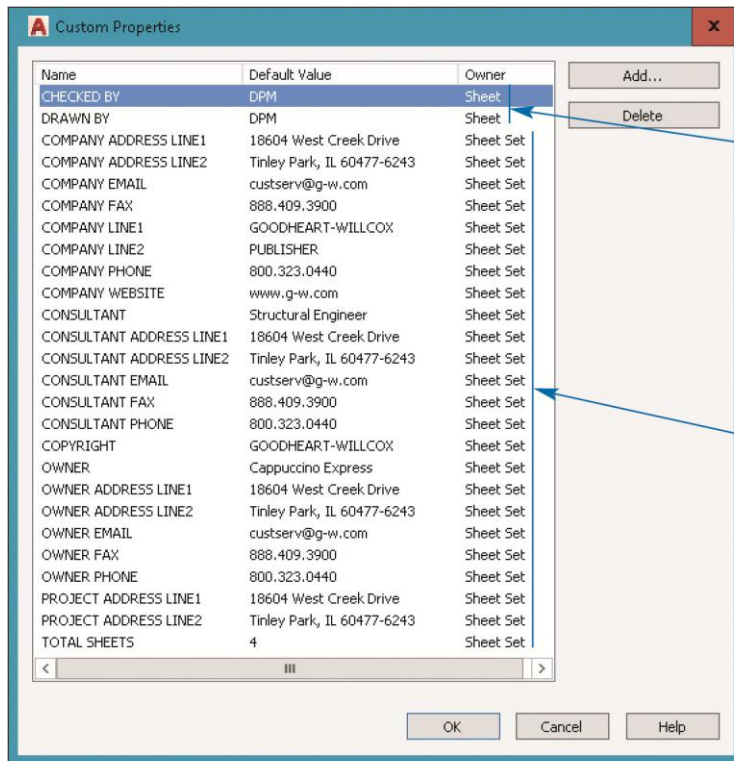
Custom Properties

| Name | Default Value | Owner |
|---|---|---|
| CHECKED BY | DPM | Sheet |
| DRAWN BY | DPM | Sheet |
| COMPANY ADDRESS LINE1 | 18604 West Creek Drive | Sheet Set |
| COMPANY ADDRESS LINE2 | Tinley Park, IL 60477-6243 | Sheet Set |
| COMPANY EMAIL | custserv@g-w.com | Sheet Set |
| COMPANY FAX | 888.409.3900 | Sheet Set |
| COMPANY LINE1 | GOODHEART-WILLCOX | Sheet Set |
| COMPANY LINE2 | PUBLISHER | Sheet Set |
| COMPANY PHONE | 800.323.0440 | Sheet Set |
| COMPANY WEBSITE | www.g-w.com | Sheet Set |
| CONSULTANT | Structural Engineer | Sheet Set |
| CONSULTANT ADDRESS LINE1 | 18604 West Creek Drive | Sheet Set |
| CONSULTANT ADDRESS LINE2 | Tinley Park, IL 60477-6243 | Sheet Set |
| CONSULTANT EMAIL | custserv@g-w.com | Sheet Set |
| CONSULTANT FAX | 888.409.3900 | Sheet Set |
| CONSULTANT PHONE | 800.323.0440 | Sheet Set |
| COPYRIGHT | GOODHEART-WILLCOX | Sheet Set |
| OWNER | Cappuccino Express | Sheet Set |
| OWNER ADDRESS LINE1 | 18604 West Creek Drive | Sheet Set |
| OWNER ADDRESS LINE2 | Tinley Park, IL 60477-6243 | Sheet Set |
| OWNER EMAIL | custserv@g-w.com | Sheet Set |
| OWNER FAX | 888.409.3900 | Sheet Set |
| OWNER PHONE | 800.323.0440 | Sheet Set |
| PROJECT ADDRESS LINE1 | 18604 West Creek Drive | Sheet Set |
| PROJECT ADDRESS LINE2 | Tinley Park, IL 60477-6243 | Sheet Set |
| TOTAL SHEETS | 4 | Sheet Set |

Add...
Delete

OK Cancel Help